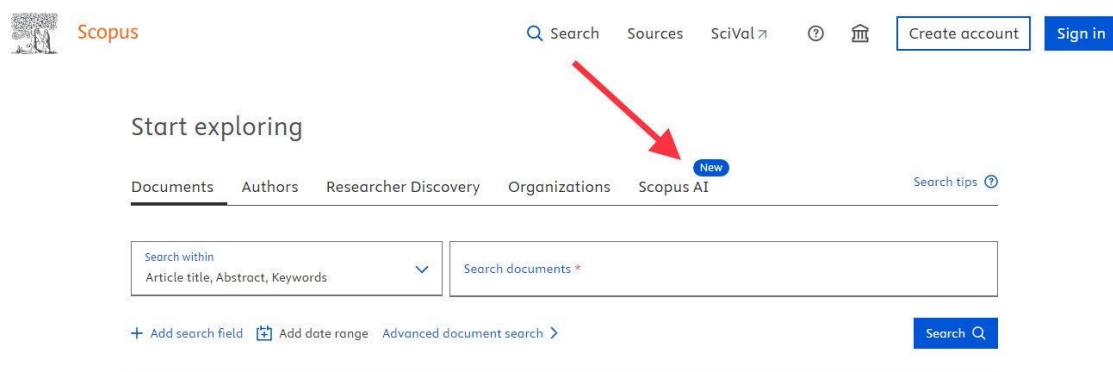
Scopus

Search Sources SciVal ↗ Create account Sign in

Start exploring

Documents Authors Researcher Discovery Organizations New Scopus AI Search tips

Search within
Article title, Abstract, Keywords

Search documents *

+ Add search field Add date range Advanced document search >

Search